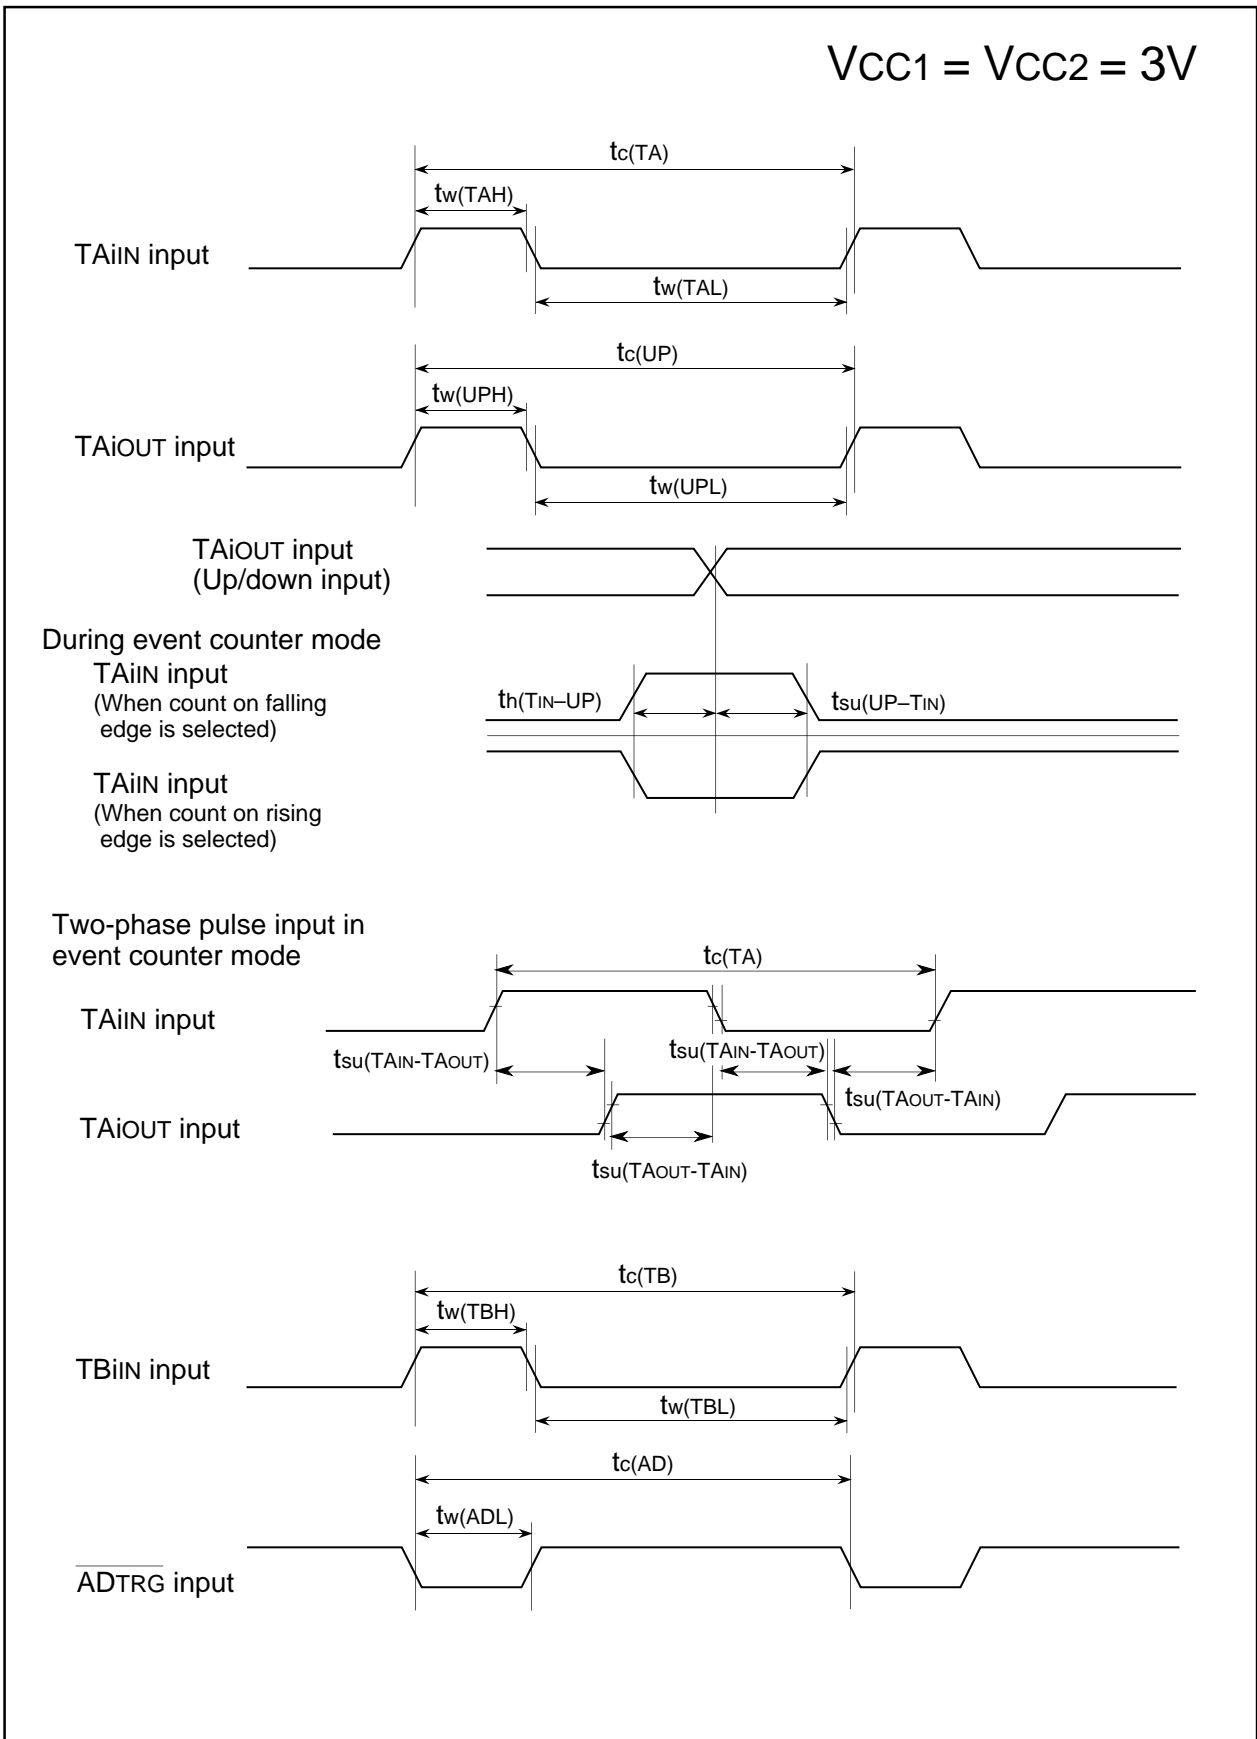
$V_{CC1} = V_{CC2} = 3V$

$t_{c(TA)}$

$t_{w(TAH)}$

TAiIN input

$t_{w(TAL)}$

$t_{c(UP)}$

$t_{w(UPH)}$

TAiOUT input

$t_{w(UPL)}$

TAiOUT input
(Up/down input)

During event counter mode

TAiIN input
(When count on falling edge is selected)

$t_{h(TIN–UP)}$

$t_{su(UP–TIN)}$

TAiIN input
(When count on rising edge is selected)

Two-phase pulse input in event counter mode

$t_{c(TA)}$

TAiIN input

$t_{su(TAIN-TAOUT)}$

$t_{su(TAIN-TAOUT)}$

$t_{su(TAOUT-TAIN)}$

TAiOUT input

$t_{su(TAOUT-TAIN)}$

$t_{c(TB)}$

$t_{w(TBH)}$

TBiIN input

$t_{w(TBL)}$

$t_{c(AD)}$

$t_{w(ADL)}$

$\overline{ADTRG}$ input